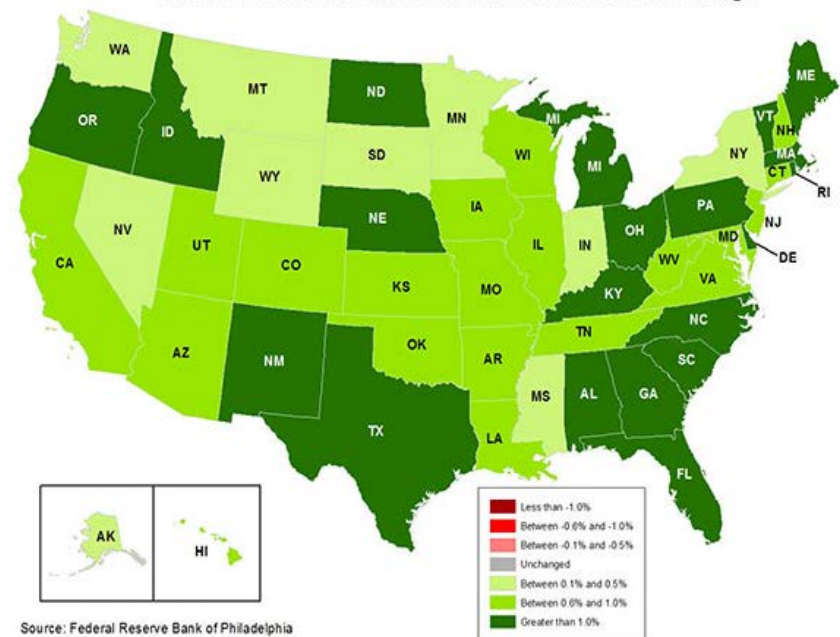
WA
MT
ND
MN
ME
OR
ID
MI
VT
NH
SD
WI
NY
MA
WY
MI
CT
RI
NE
IA
PA
NJ
NV
UT
IN
OH
CO
IL
MD
DE
CA
WV
KS
MO
KY
VA
TN
NC
OK
AZ
NM
AR
SC
MS
AL
GA
TX
LA
FL
AK
HI

Less than -1.0%
Between -0.6% and -1.0%
Between -0.1% and -0.5%
Unchanged
Between 0.1% and 0.5%
Between 0.6% and 1.0%
Greater than 1.0%

Source: Federal Reserve Bank of Philadelphia